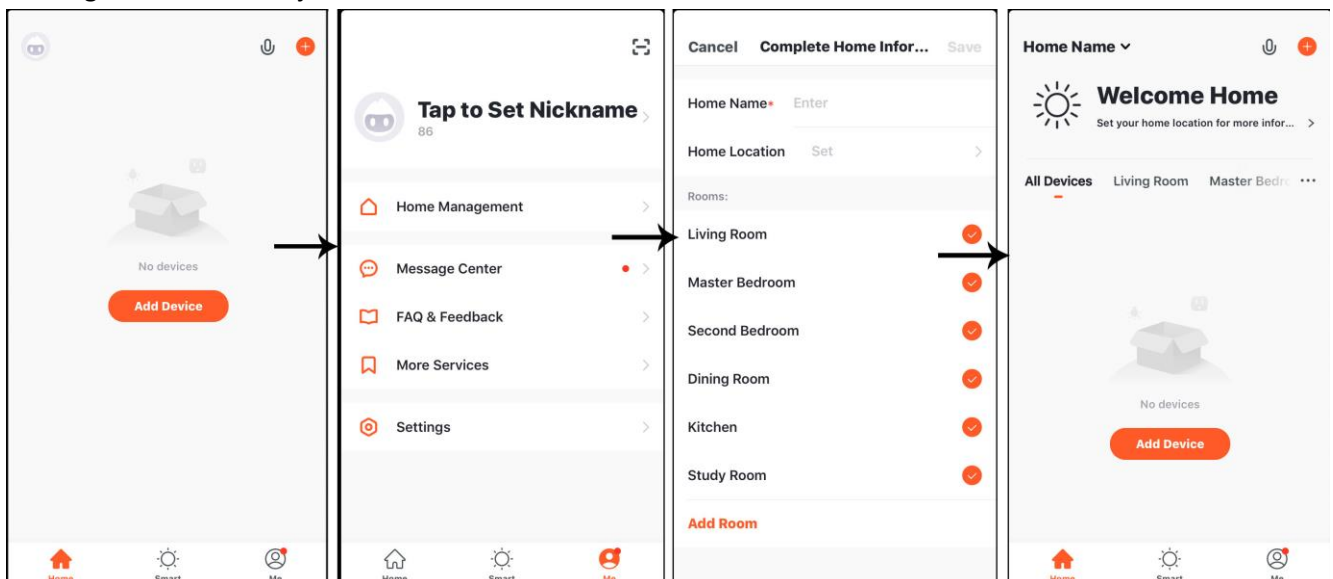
No devices

Add Device

Home

Smart

Me

Tap to Set Nickname

86

Home Management

Message Center

FAQ & Feedback

More Services

Settings

Home

Smart

Me

Cancel Complete Home Infor... Save

Home Name* Enter

Home Location Set

Rooms:

Living Room

Master Bedroom

Second Bedroom

Dining Room

Kitchen

Study Room

Add Room

Home Name

Welcome Home

Set your home location for more infor...

All Devices Living Room Master Bedr ···

No devices

Add Device

Home

Smart

Me